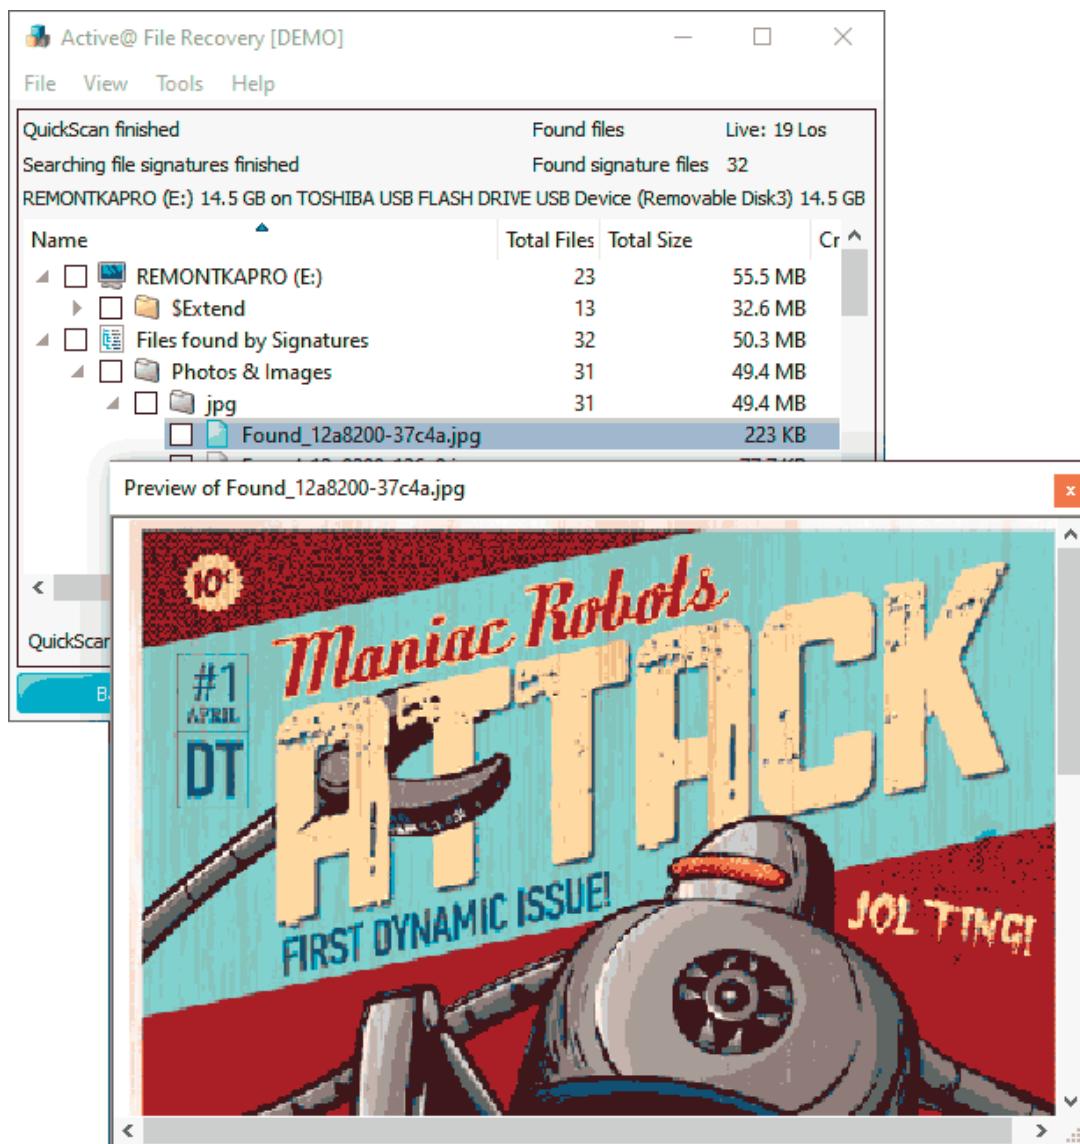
Active@ File Recovery [DEMO]

File View Tools Help

QuickScan finished
Found files
Live: 19 Los
Searching file signatures finished
Found signature files 32
REMONTKAPRO (E:) 14.5 GB on TOSHIBA USB FLASH DRIVE USB Device (Removable Disk3) 14.5 GB

| Name | Total Files | Total Size | Cr |
|---|---|---|---|
| REMONTKAPRO (E:) | 23 | 55.5 MB | |
| $Extend | 13 | 32.6 MB | |
| Files found by Signatures | 32 | 50.3 MB | |
| Photos & Images | 31 | 49.4 MB | |
| jpg | 31 | 49.4 MB | |
| Found_12a8200-37c4a.jpg | | 223 KB | |

QuickScan

B

Preview of Found_12a8200-37c4a.jpg

x

10¢

Maniac Robots

#1 APRIL DT

ATTACK

FIRST DYNAMIC ISSUE!

JOLTING!